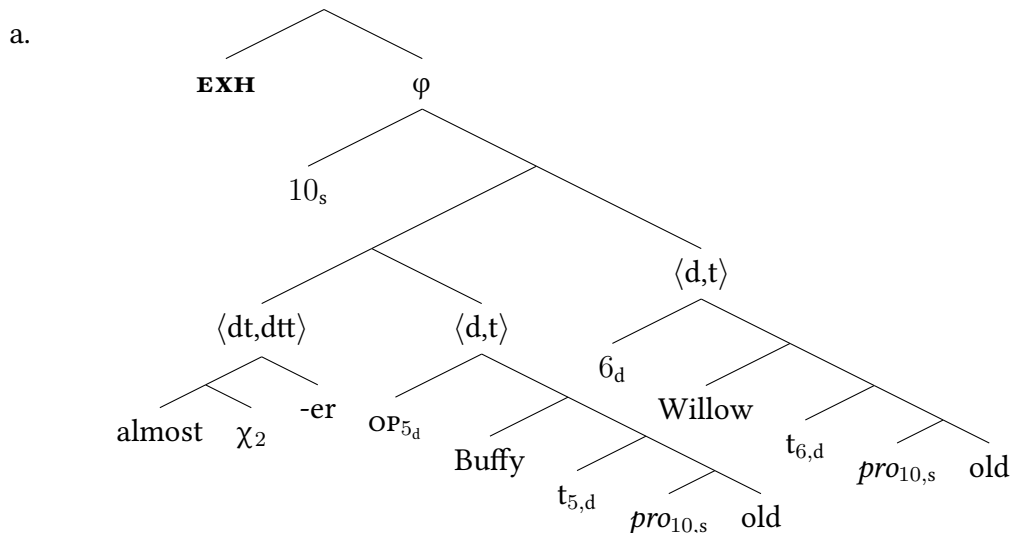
a.

EXH $\varphi$

$10_s$

$\langle d,t \rangle$

$\langle dt,dtt \rangle$ $\langle d,t \rangle$ $6_d$

almost $\chi_2$ -er OP$_{5_d}$ Willow

Buffy $t_{6,d}$ $pro_{10,s}$ old

$t_{5,d}$ $pro_{10,s}$ old